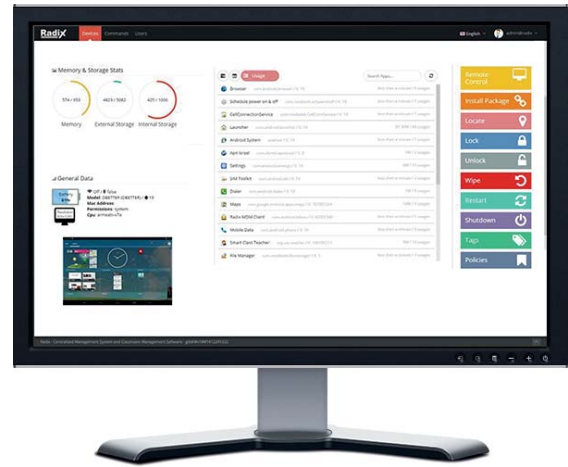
Radix Devices Commands Users

English admin@radix

Memory & Storage Stats

574 / 853 Memory

4623 / 5062 External Storage

425 / 1006 Internal Storage

General Data

Off / Tablet

Model:

Mac Address:

Permissions: system

Cpu:

Usage

Search Apps...

Browser

Schedule power on & off

GetConnectionService

Launcher

Android System

Apn-Viewer

Settings

SIM Toolkit

Dialer

Maps

Radix MDM Client

Mobile Data

Smart Class Teacher

File Manager

Remote Control

Install Package

Locate

Lock

Unlock

Wipe

Restart

Shutdown

Tags

Policies

Radix - Centralized Management System and Classroom Management Software